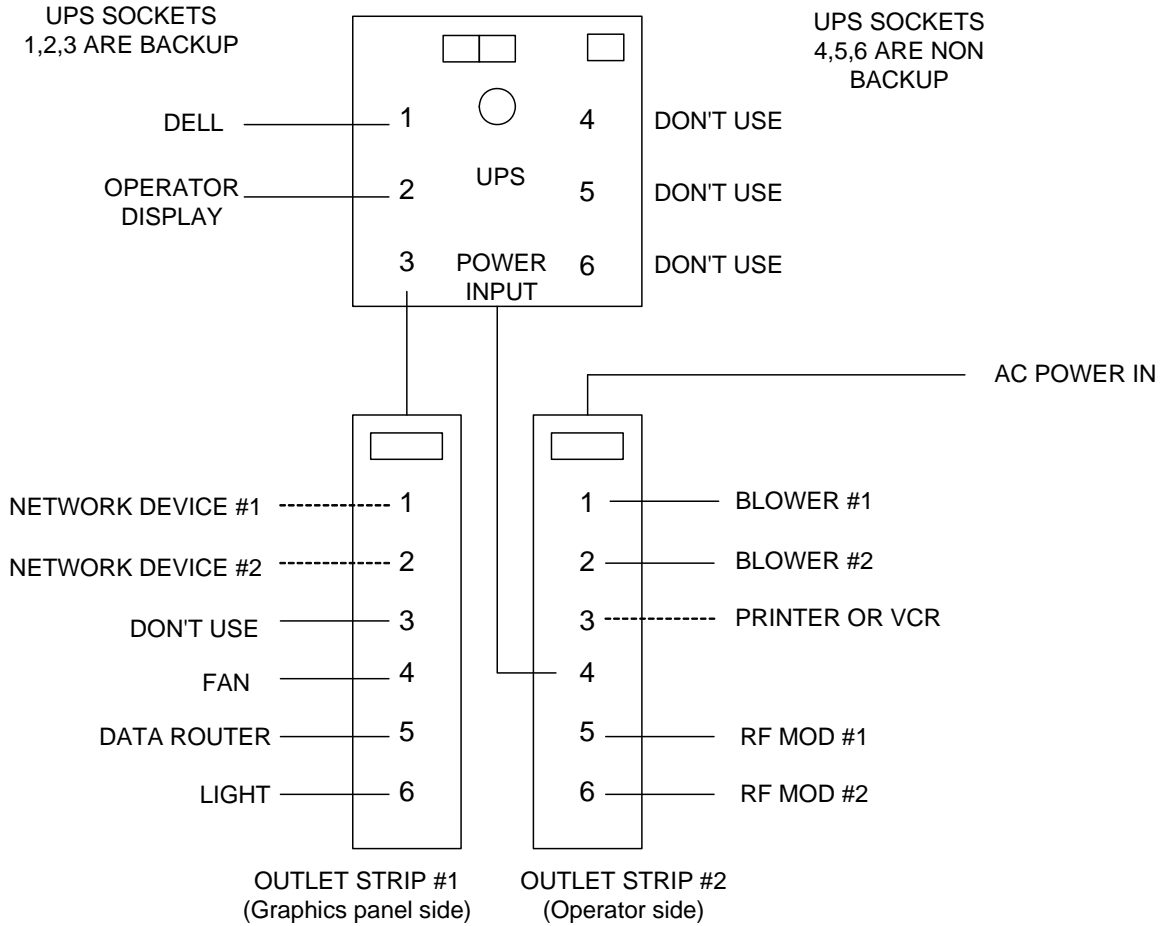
UPS SOCKETS 1,2,3 ARE BACKUP

UPS SOCKETS 4,5,6 ARE NON BACKUP

DELL 1

OPERATOR DISPLAY 2

3

UPS

POWER INPUT

4 DON'T USE

5 DON'T USE

6 DON'T USE

AC POWER IN

NETWORK DEVICE #1 1

NETWORK DEVICE #2 2

DON'T USE 3

FAN 4

DATA ROUTER 5

LIGHT 6

1 BLOWER #1

2 BLOWER #2

3 PRINTER OR VCR

4

5 RF MOD #1

6 RF MOD #2

OUTLET STRIP #1 (Graphics panel side)

OUTLET STRIP #2 (Operator side)